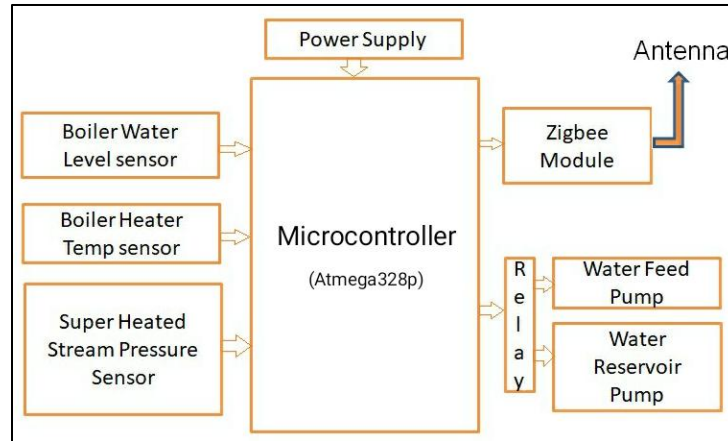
Power Supply

Antenna

Boiler Water Level sensor

Boiler Heater Temp sensor

Super Heated Stream Pressure Sensor

Microcontroller

(Atmega328p)

Zigbee Module

R
e
l
a
y

Water Feed Pump

Water Reservoir Pump